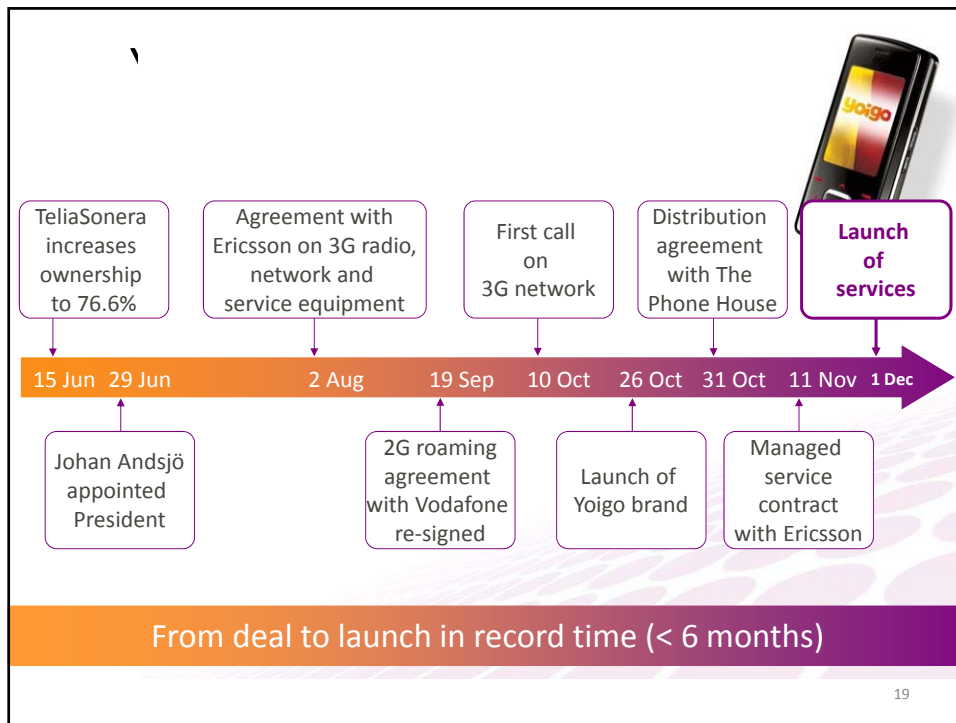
yoigo

TeliaSonera increases ownership to 76.6%

Agreement with Ericsson on 3G radio, network and service equipment

First call on 3G network

Distribution agreement with The Phone House

Launch of services

15 Jun 29 Jun 2 Aug 19 Sep 10 Oct 26 Oct 31 Oct 11 Nov 1 Dec

Johan Andsjö appointed President

2G roaming agreement with Vodafone re-signed

Launch of Yoigo brand

Managed service contract with Ericsson

From deal to launch in record time (< 6 months)

19